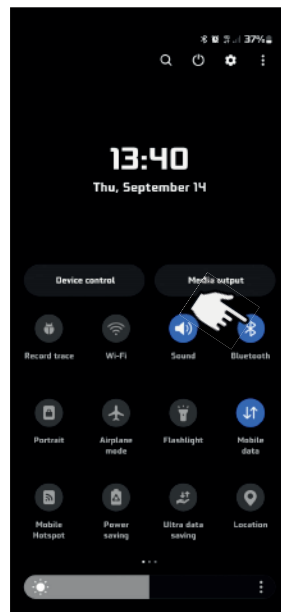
37%

13:40

Thu, September 14

Device control

Media output

Record trace

Wi-Fi

Sound

Bluetooth

Portrait

Airplane mode

Flashlight

Mobile data

Mobile Hotspot

Power saving

Ultra data saving

Location